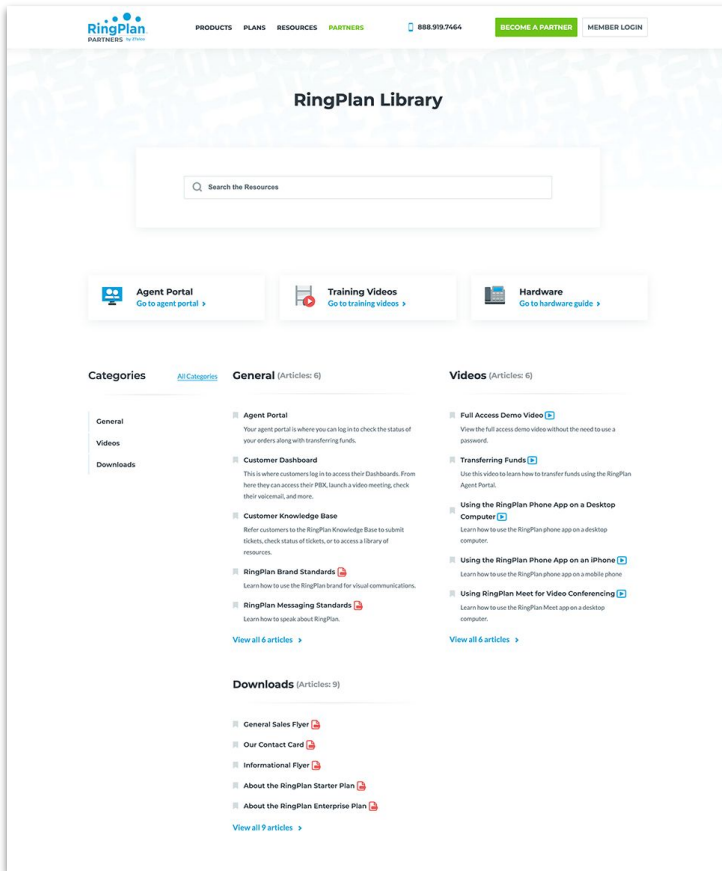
RingPlan PARTNERS by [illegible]

PRODUCTS PLANS RESOURCES PARTNERS

888.919.7464

BECOME A PARTNER

MEMBER LOGIN

RingPlan Library

Search the Resources

Agent Portal
Go to agent portal ›

Training Videos
Go to training videos ›

Hardware
Go to hardware guide ›

Categories

All Categories

General

Videos

Downloads

General (Articles: 6)

Agent Portal
Your agent portal is where you can log in to check the status of your orders along with transferring funds.

Customer Dashboard
This is where customers log in to access their Dashboards. From here they can access their PBX, launch a video meeting, check their voicemail, and more.

Customer Knowledge Base
Refer customers to the RingPlan Knowledge Base to submit tickets, check status of tickets, or to access a library of resources.

RingPlan Brand Standards
Learn how to use the RingPlan brand for visual communications.

RingPlan Messaging Standards
Learn how to speak about RingPlan.

View all 6 articles ›

Videos (Articles: 6)

Full Access Demo Video
View the full access demo video without the need to use a password.

Transferring Funds
Use this video to learn how to transfer funds using the RingPlan Agent Portal.

Using the RingPlan Phone App on a Desktop Computer
Learn how to use the RingPlan phone app on a desktop computer.

Using the RingPlan Phone App on an iPhone
Learn how to use the RingPlan phone app on a mobile phone

Using RingPlan Meet for Video Conferencing
Learn how to use the RingPlan Meet app on a desktop computer.

View all 6 articles ›

Downloads (Articles: 9)

General Sales Flyer

Our Contact Card

Informational Flyer

About the RingPlan Starter Plan

About the RingPlan Enterprise Plan

View all 9 articles ›